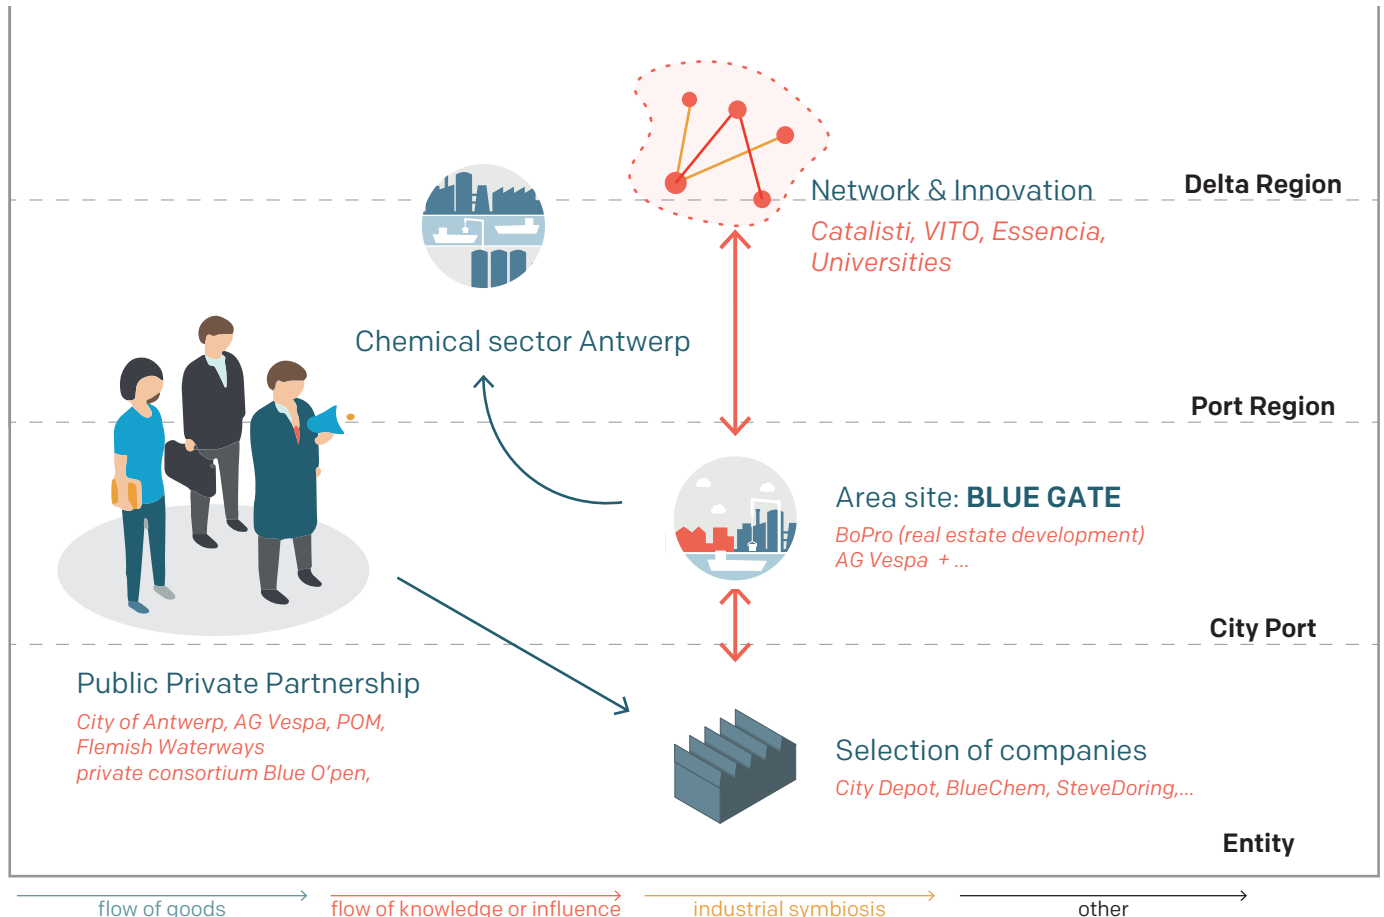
Network & Innovation

Catalisti, VITO, Essencia, Universities

Delta Region

Chemical sector Antwerp

Port Region

Area site: **BLUE GATE**

BoPro (real estate development)
AG Vespa + ...

City Port

Public Private Partnership

City of Antwerp, AG Vespa, POM, Flemish Waterways
private consortium Blue O'pen,

Selection of companies

City Depot, BlueChem, SteveDoring,...

Entity

flow of goods

flow of knowledge or influence

industrial symbiosis

other